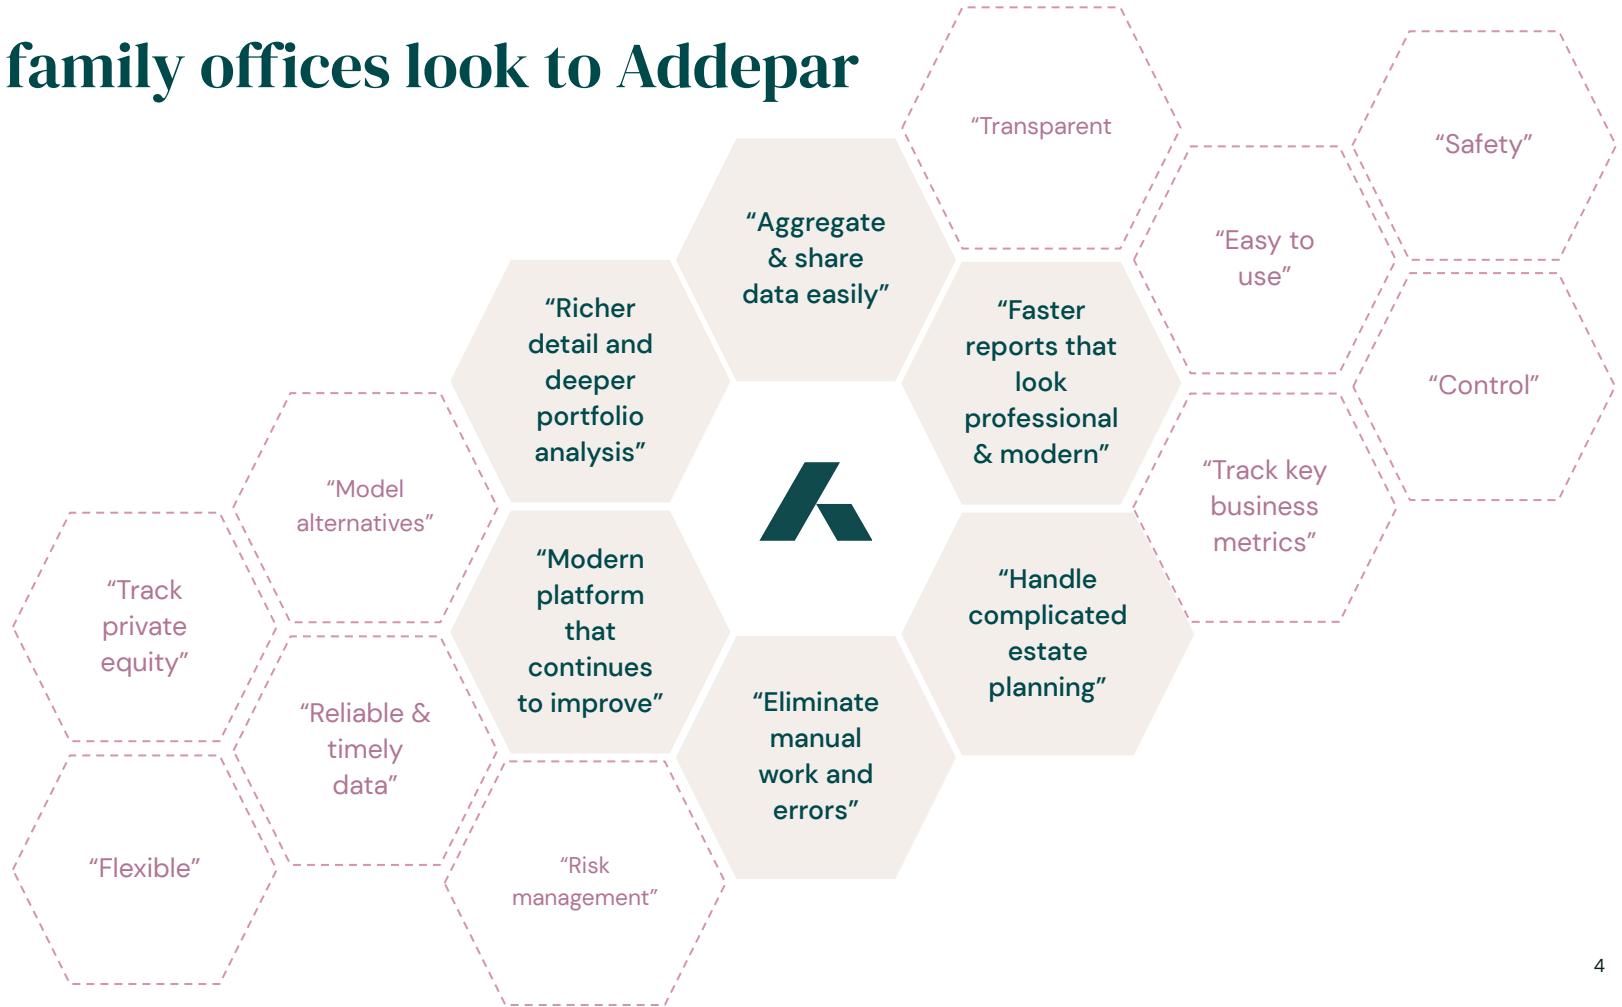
family offices look to Addepar

“Transparent

“Safety”

“Aggregate & share data easily”

“Easy to use”

“Richer detail and deeper portfolio analysis”

“Faster reports that look professional & modern”

“Control”

“Model alternatives”

“Track key business metrics”

“Track private equity”

“Modern platform that continues to improve”

“Handle complicated estate planning”

“Reliable & timely data”

“Eliminate manual work and errors”

“Flexible”

“Risk management”

4